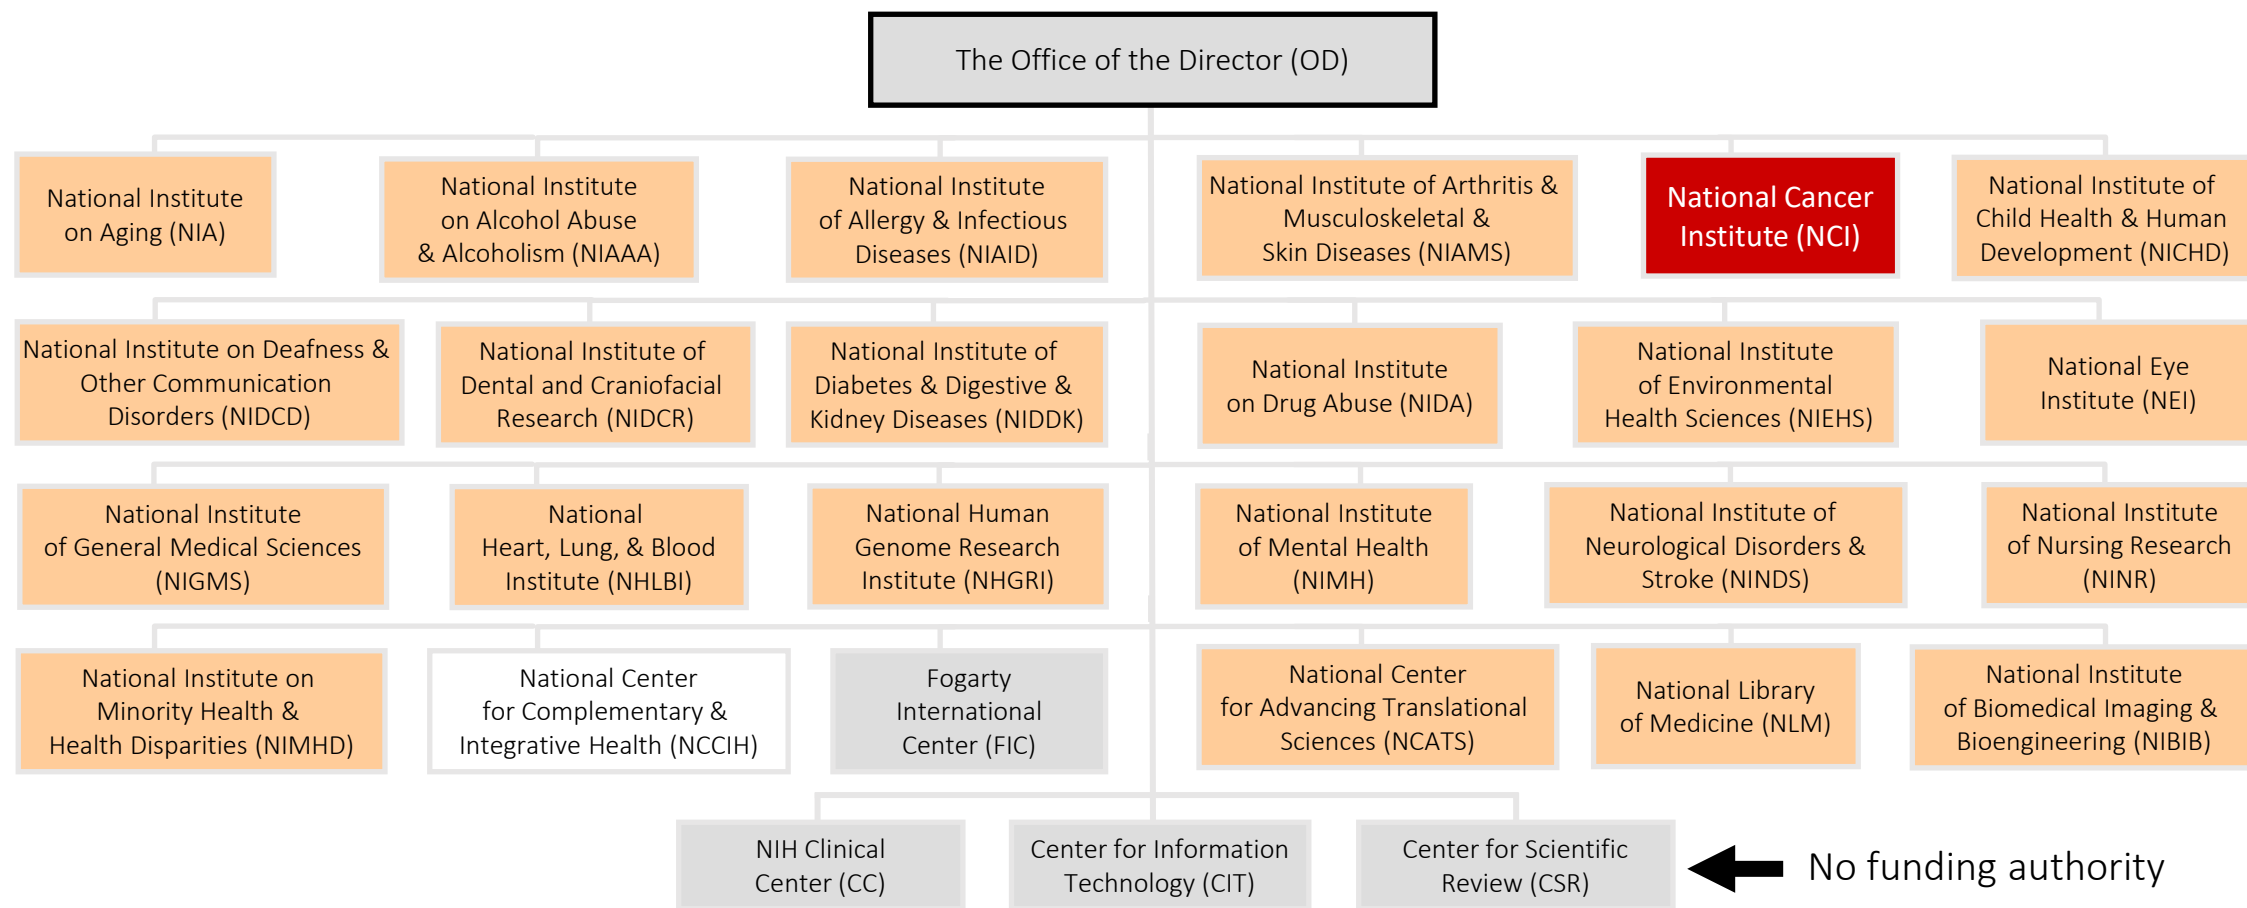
The Office of the Director (OD)

National Institute on Aging (NIA)

National Institute on Alcohol Abuse & Alcoholism (NIAAA)

National Institute of Allergy & Infectious Diseases (NIAID)

National Institute of Arthritis & Musculoskeletal & Skin Diseases (NIAMS)

National Cancer Institute (NCI)

National Institute of Child Health & Human Development (NICHD)

National Institute on Deafness & Other Communication Disorders (NIDCD)

National Institute of Dental and Craniofacial Research (NIDCR)

National Institute of Diabetes & Digestive & Kidney Diseases (NIDDK)

National Institute on Drug Abuse (NIDA)

National Institute of Environmental Health Sciences (NIEHS)

National Eye Institute (NEI)

National Institute of General Medical Sciences (NIGMS)

National Heart, Lung, & Blood Institute (NHLBI)

National Human Genome Research Institute (NHGRI)

National Institute of Mental Health (NIMH)

National Institute of Neurological Disorders & Stroke (NINDS)

National Institute of Nursing Research (NINR)

National Institute on Minority Health & Health Disparities (NIMHD)

National Center for Complementary & Integrative Health (NCCIH)

Fogarty International Center (FIC)

National Center for Advancing Translational Sciences (NCATS)

National Library of Medicine (NLM)

National Institute of Biomedical Imaging & Bioengineering (NIBIB)

NIH Clinical Center (CC)

Center for Information Technology (CIT)

Center for Scientific Review (CSR)

No funding authority